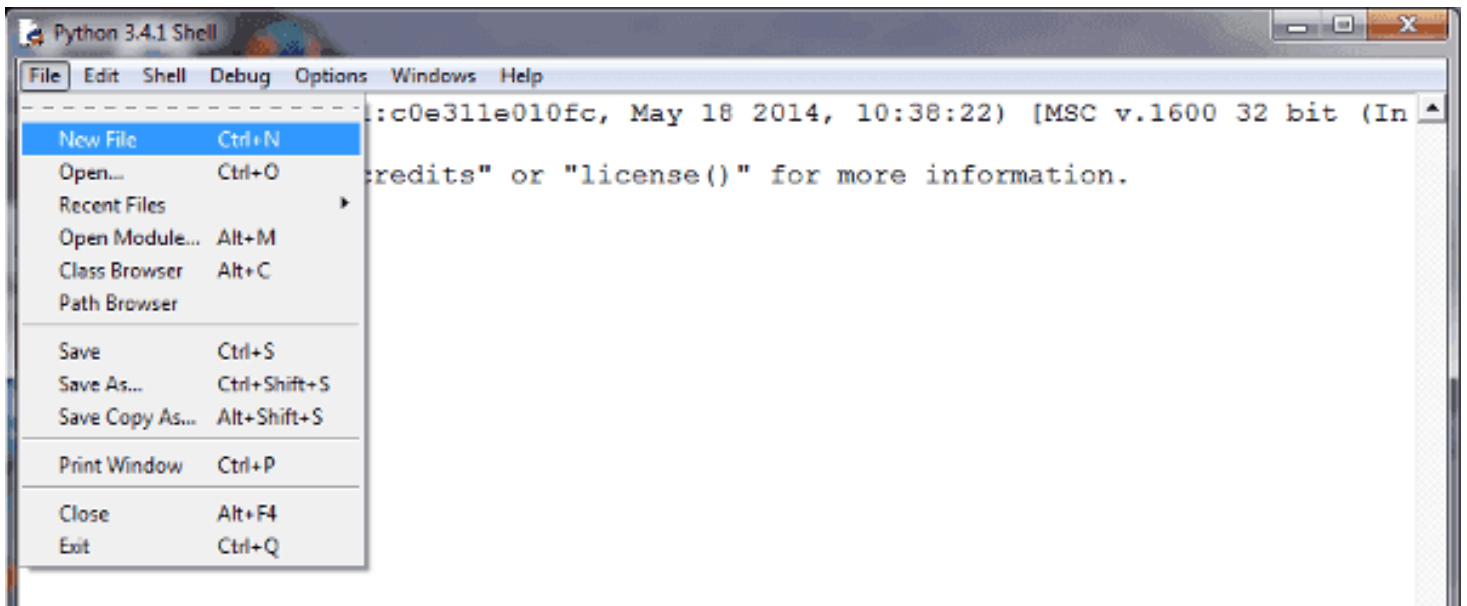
Python 3.4.1 Shell

File Edit Shell Debug Options Windows Help

:c0e311e010fc, May 18 2014, 10:38:22) [MSC v.1600 32 bit (In

redits" or "license()" for more information.

New File Ctrl+N
Open... Ctrl+O
Recent Files
Open Module... Alt+M
Class Browser Alt+C
Path Browser

Save Ctrl+S
Save As... Ctrl+Shift+S
Save Copy As... Alt+Shift+S

Print Window Ctrl+P

Close Alt+F4
Exit Ctrl+Q